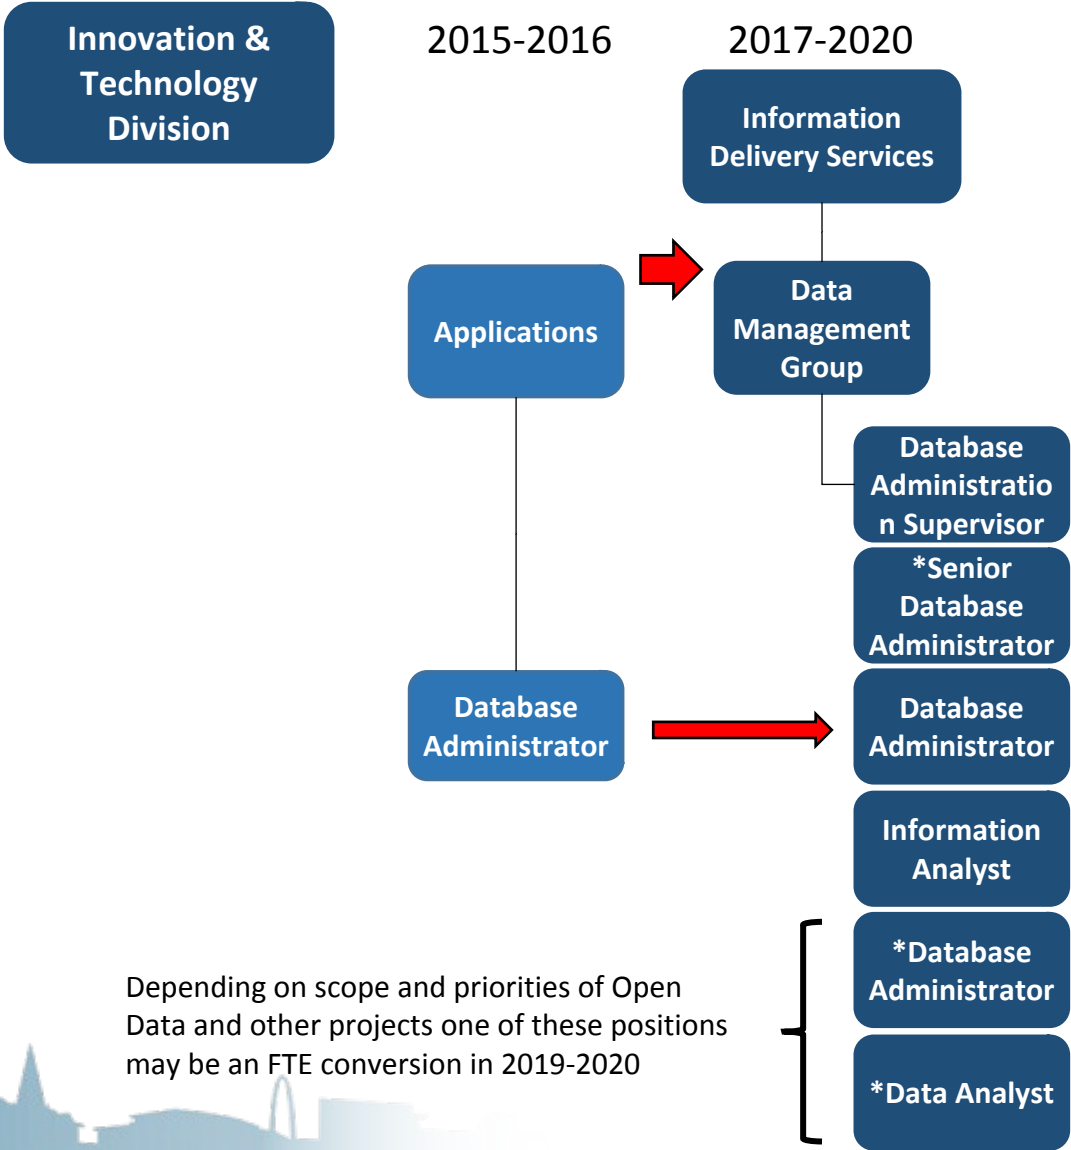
Innovation & Technology Division

2015-2016

2017-2020

Information Delivery Services

Applications

Data Management Group

Database Administration Supervisor

*Senior Database Administrator

Database Administrator

Database Administrator

Information Analyst

*Database Administrator

*Data Analyst

Depending on scope and priorities of Open Data and other projects one of these positions may be an FTE conversion in 2019-2020